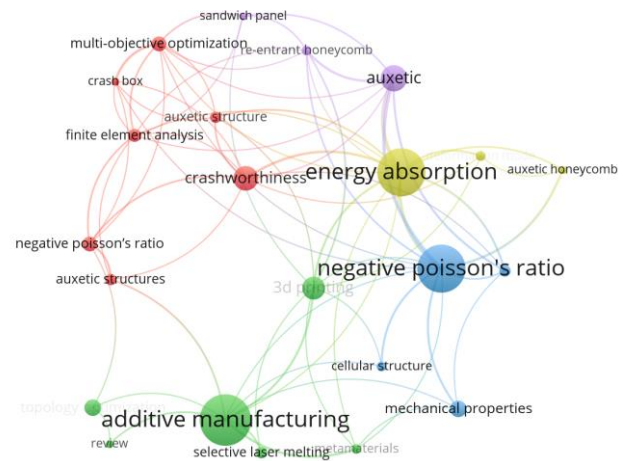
sandwich panel
multi-objective optimization
re-entrant honeycomb
crash box
auxetic
auxetic structure
finite element analysis
crashworthiness
energy absorption
auxetic honeycomb
negative poisson's ratio
negative poisson's ratio
auxetic structures
3d printing
cellular structure
topology
additive manufacturing
mechanical properties
review
selective laser melting
metamaterials